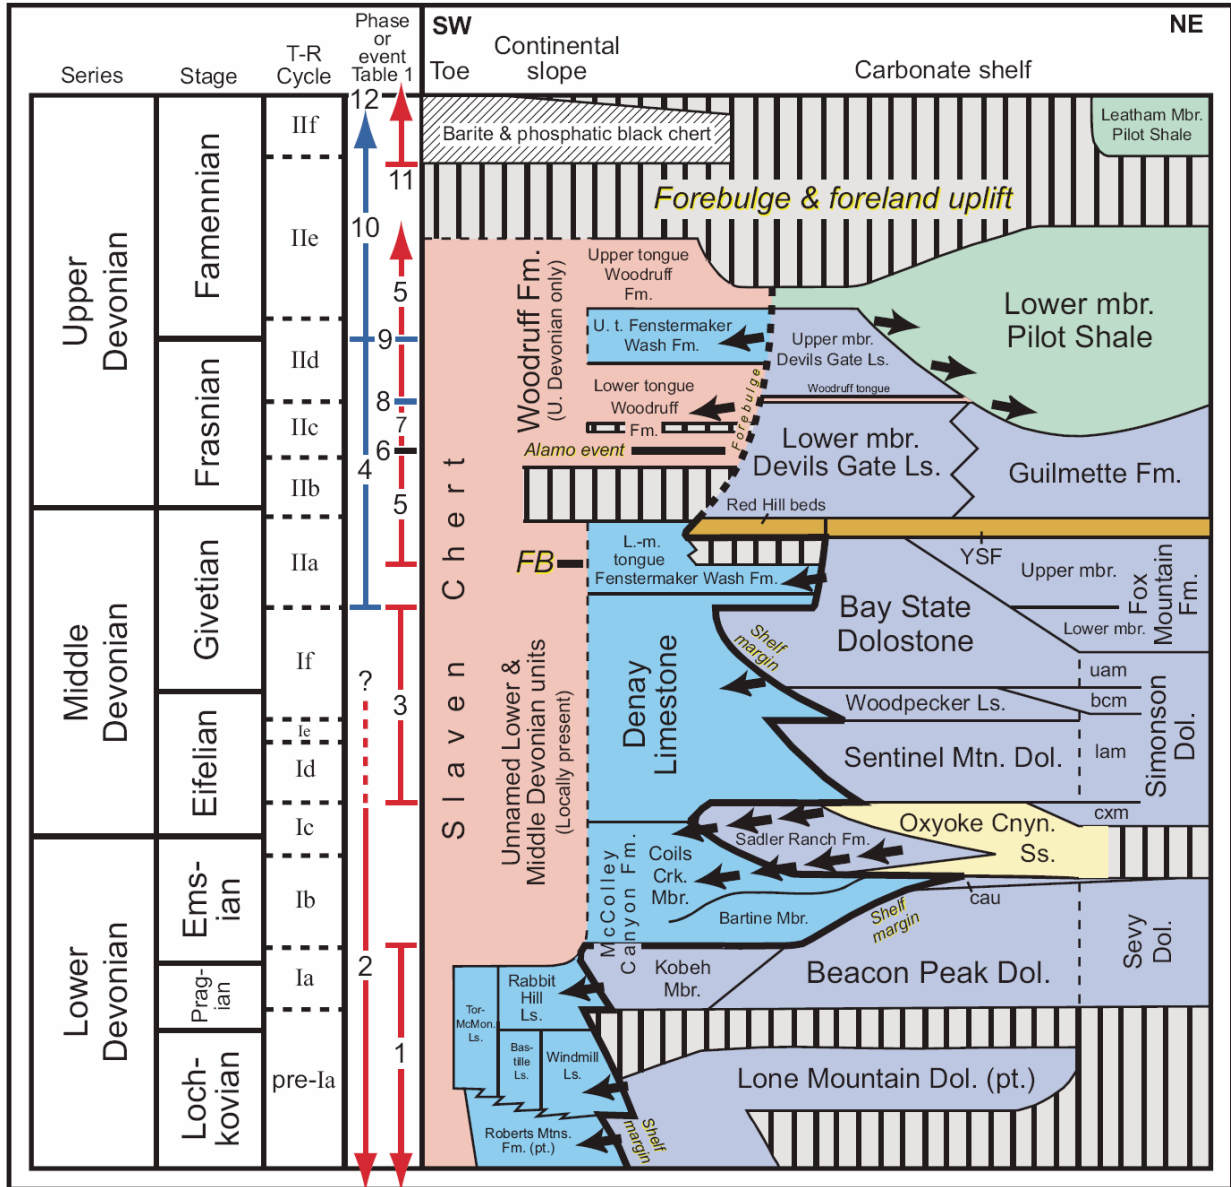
| Series | Stage | T-R Cycle | Phase or event Table 1 |
|---|---|---|---|
| Upper Devonian | Famennian | IIf | 12, 11 |
| | | IIe | 10, 5 |
| | Frasnian | IId | 9 |
| | | IIc | 8, 7, 6 |
| | | IIb | 4, 5 |
| Middle Devonian | Givetian | IIa | |
| | | If | ?, 3 |
| | Eifelian | Ie | |
| | | Id | |
| | | Ic | |
| Lower Devonian | Ems-ian | Ib | |
| | Prag-ian | Ia | 2 |
| | Loch-kovian | pre-Ia | 1 |

SW

Toe

Continental slope

Carbonate shelf

NE

Barite & phosphatic black chert

Leatham Mbr. Pilot Shale

Forebulge & foreland uplift

Upper tongue Woodruff Fm.

Woodruff Fm. (U. Devonian only)

U. t. Fenstermaker Wash Fm.

Upper mbr. Devils Gate Ls.

Lower mbr. Pilot Shale

Lower tongue Woodruff Fm.

Forebulge

Woodruff tongue

Alamo event

Lower mbr. Devils Gate Ls.

Guilmette Fm.

Red Hill beds

S l a v e n C h e r t

FB

L.-m. tongue Fenstermaker Wash Fm.

YSF

Upper mbr.

Fox Mountain Fm.

Lower mbr.

Bay State Dolostone

Shelf margin

Unnamed Lower & Middle Devonian units (Locally present)

Denay Limestone

uam

Woodpecker Ls.

bcm

Simonson Dol.

lam

Sentinel Mtn. Dol.

cxm

Oxyoke Cnyn. Ss.

Sadler Ranch Fm.

McColley Canyon Fm.

Coils Crk. Mbr.

cau

Bartine Mbr.

Shelf margin

Sevy Dol.

Kobeh Mbr.

Beacon Peak Dol.

Rabbit Hill Ls.

Tor-McMon. Ls.

Bas-tille Ls.

Windmill Ls.

Lone Mountain Dol. (pt.)

Roberts Mtns. Fm. (pt.)

Shelf margin